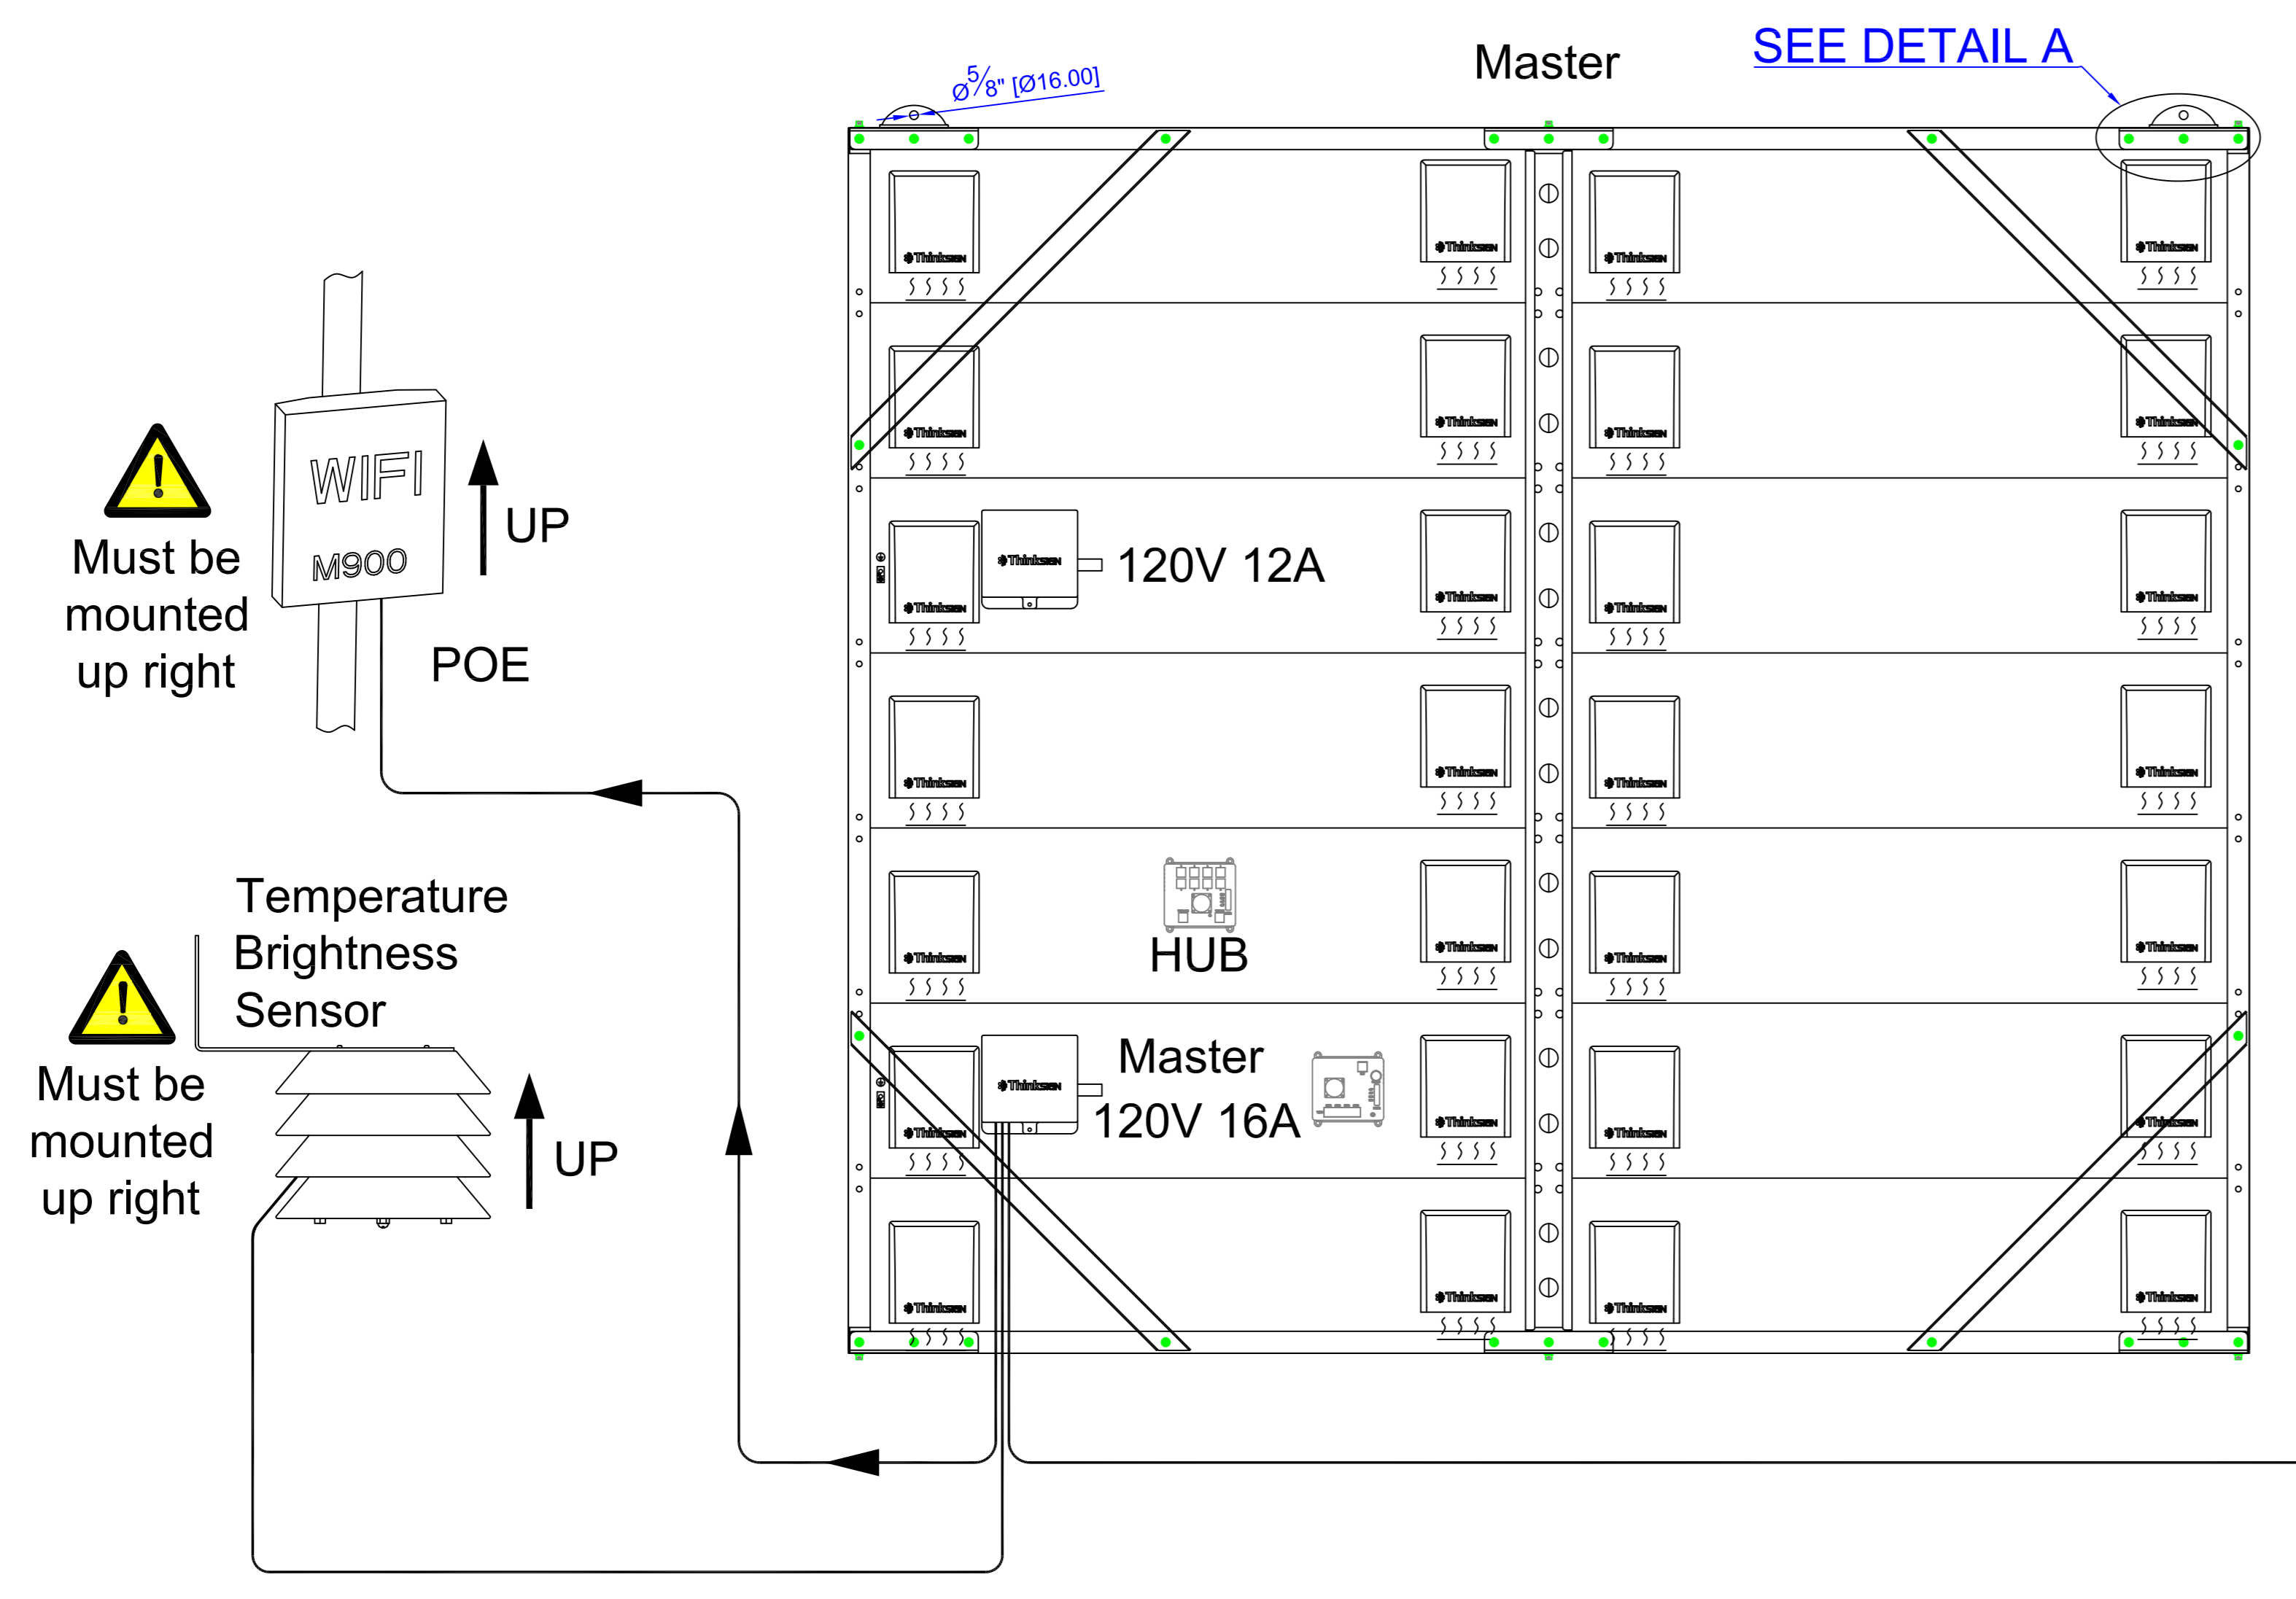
Master

SEE DETAIL A

$\varnothing\frac{5}{8}$" [Ø16.00]

WIFI
M900

UP

Must be mounted up right

POE

120V 12A

HUB

Temperature Brightness Sensor

Must be mounted up right

UP

Master
120V 16A

Thinksign